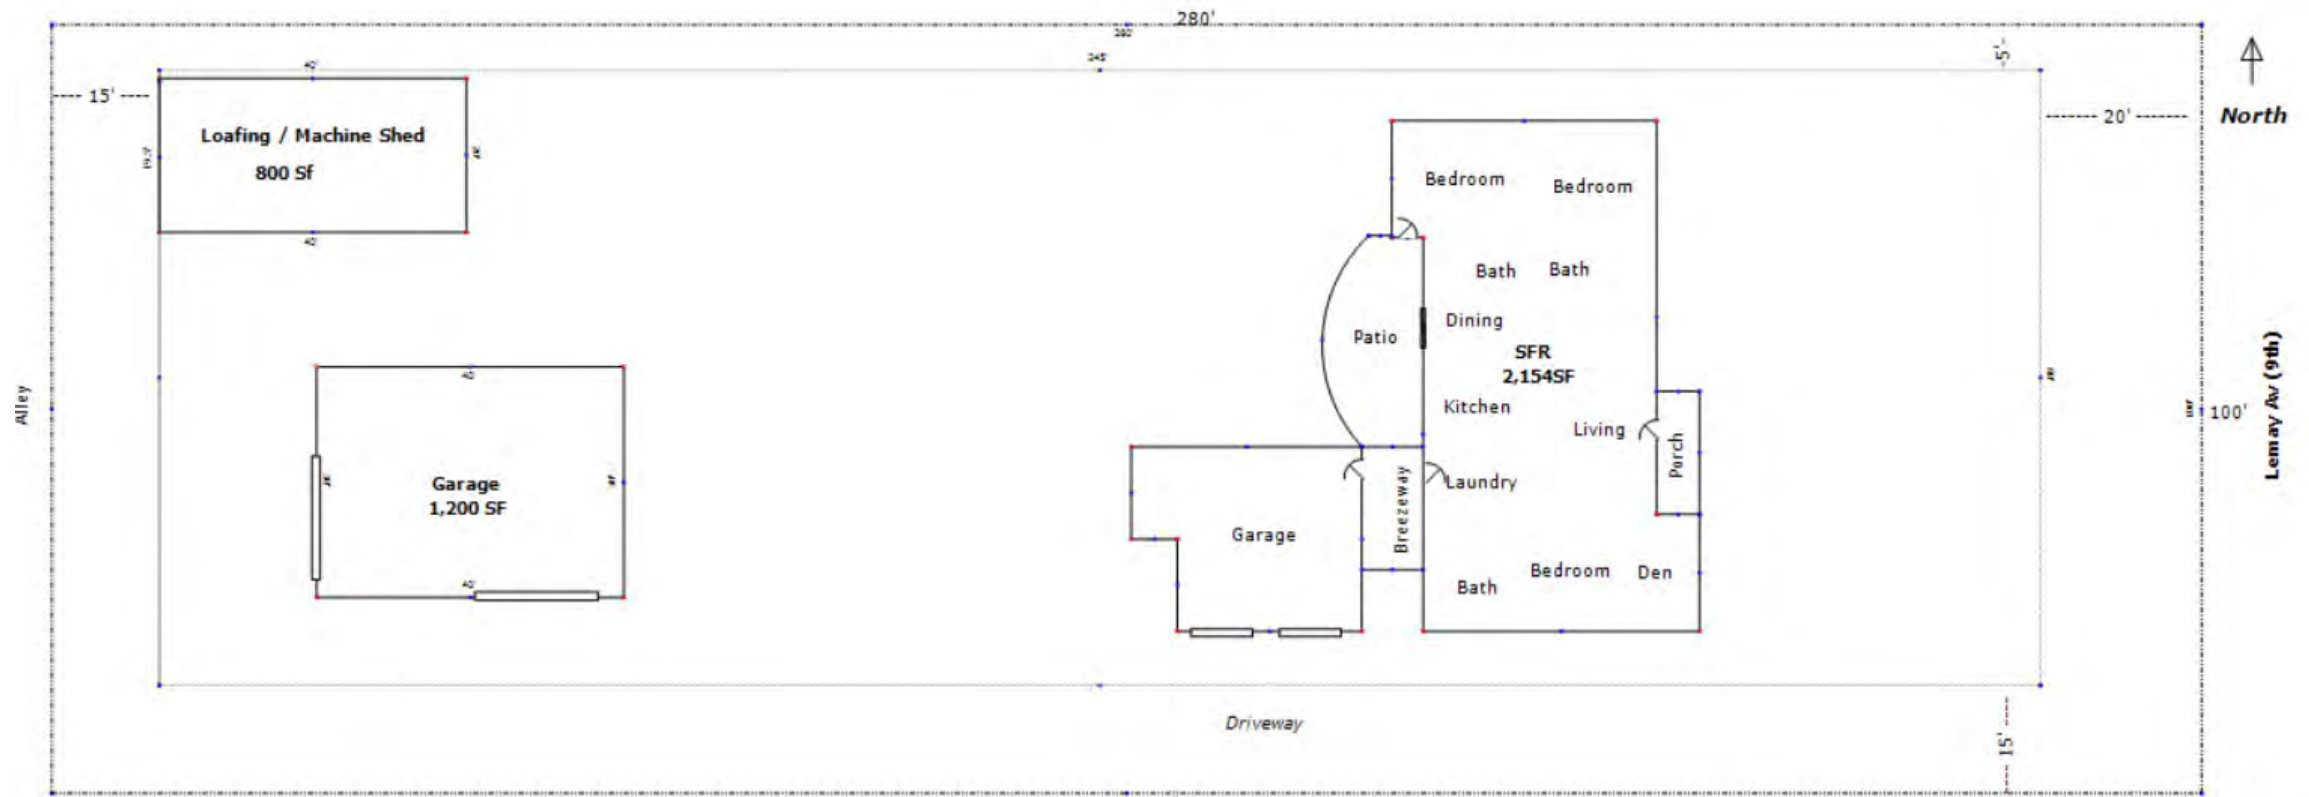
280'

280

245

40

-5'-

North

15'

20'

Loafing / Machine Shed

800 Sf

40

40

Bedroom

Bedroom

Bath

Bath

Patio

Dining

SFR

2,154SF

Kitchen

Living

Porch

Alley

Garage

1,200 SF

40

40

Garage

Breezeway

Laundry

Bath

Bedroom

Den

100'

Lemay Av (9th)

Driveway

15'